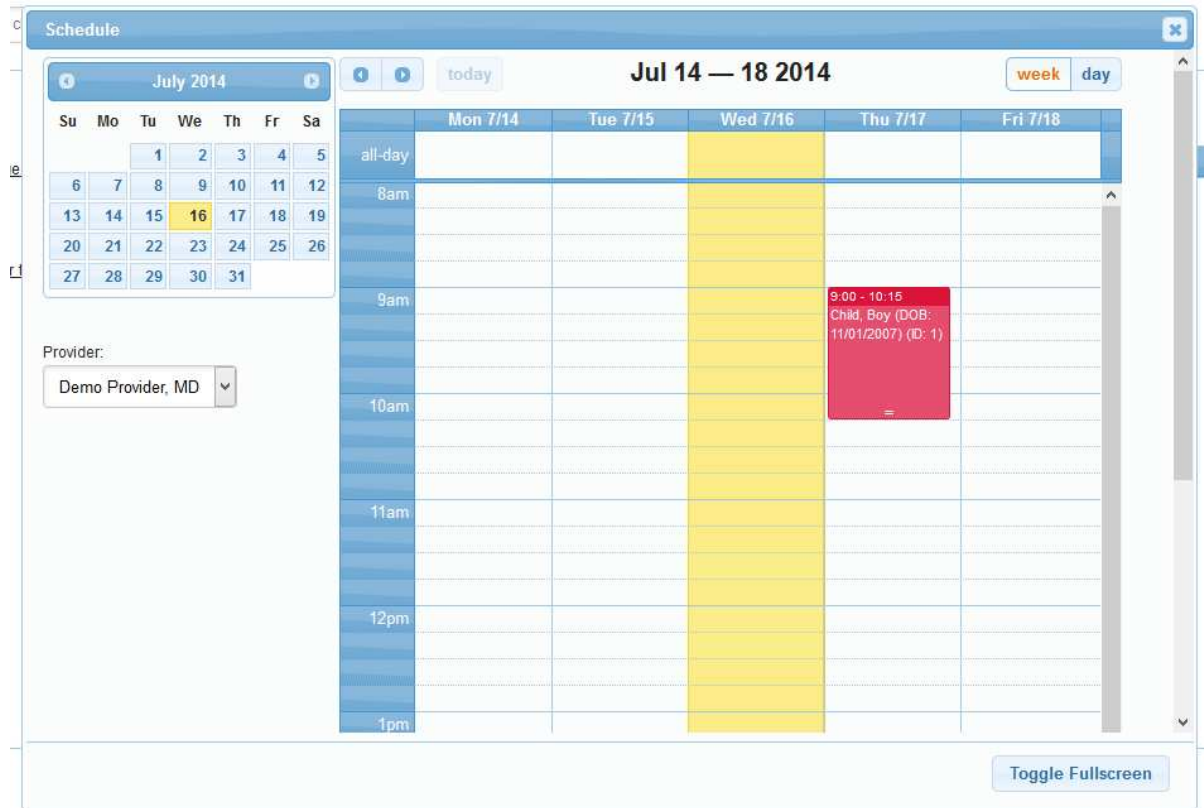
Schedule

July 2014

| Su | Mo | Tu | We | Th | Fr | Sa |
|---|---|---|---|---|---|---|
| | | 1 | 2 | 3 | 4 | 5 |
| 6 | 7 | 8 | 9 | 10 | 11 | 12 |
| 13 | 14 | 15 | 16 | 17 | 18 | 19 |
| 20 | 21 | 22 | 23 | 24 | 25 | 26 |
| 27 | 28 | 29 | 30 | 31 | | |

Provider:

Demo Provider, MD

today

Jul 14 — 18 2014

week day

| | Mon 7/14 | Tue 7/15 | Wed 7/16 | Thu 7/17 | Fri 7/18 |
|---|---|---|---|---|---|
| all-day | | | | | |
| 8am | | | | | |
| 9am | | | | 9:00 - 10:15 Child, Boy (DOB: 11/01/2007) (ID: 1) | |
| 10am | | | | | |
| 11am | | | | | |
| 12pm | | | | | |
| 1pm | | | | | |

Toggle Fullscreen